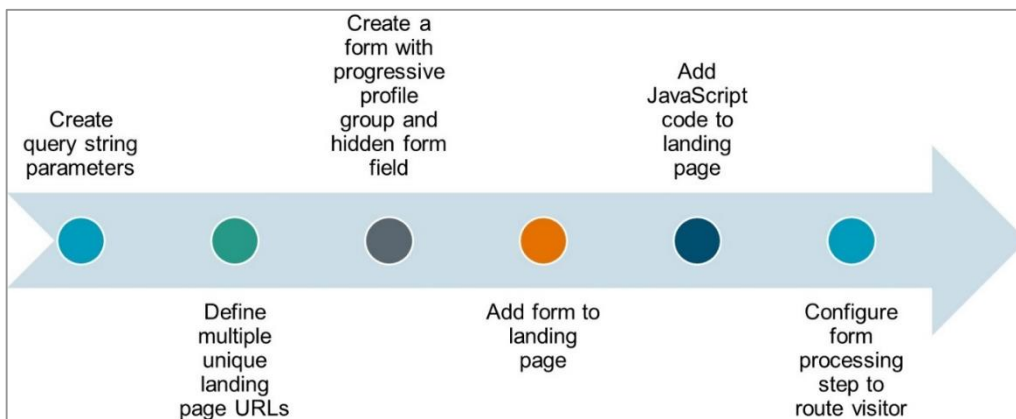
Create query string parameters

Define multiple unique landing page URLs

Create a form with progressive profile group and hidden form field

Add form to landing page

Add JavaScript code to landing page

Configure form processing step to route visitor